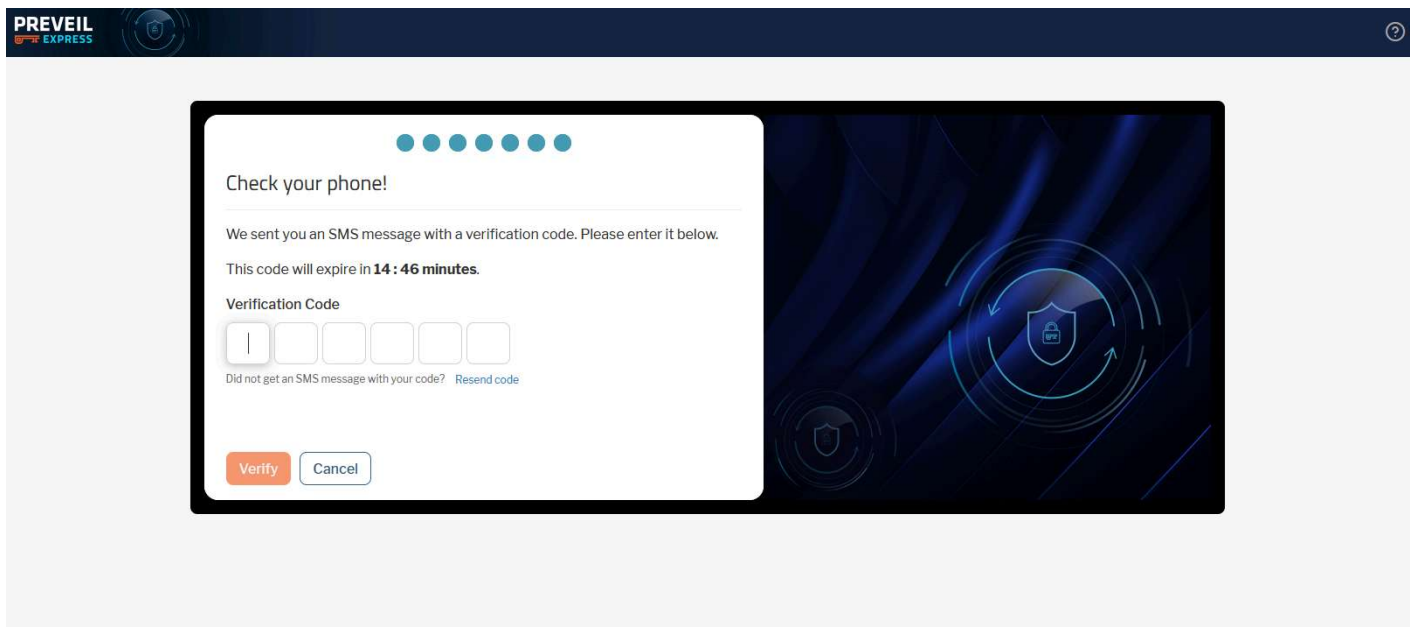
PREVEIL EXPRESS

?

Check your phone!

We sent you an SMS message with a verification code. Please enter it below.

This code will expire in **14 : 46 minutes**.

Verification Code

Did not get an SMS message with your code? Resend code

Verify Cancel